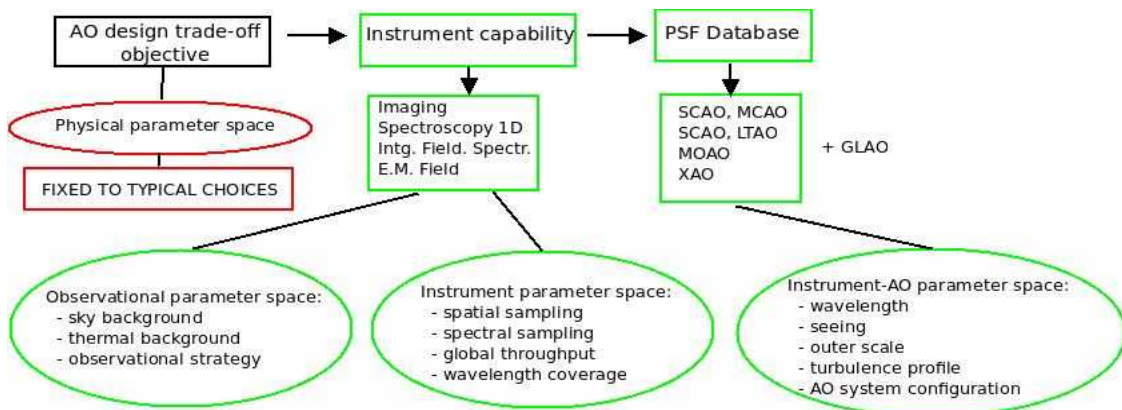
AO design trade-off objective

Instrument capability

PSF Database

Physical parameter space

FIXED TO TYPICAL CHOICES

Imaging
Spectroscopy 1D
Intg. Field. Spectr.
E.M. Field

SCAO, MCAO
SCAO, LTAO
MOAO
XAO

+ GLAO

Observational parameter space:
- sky background
- thermal background
- observational strategy

Instrument parameter space:
- spatial sampling
- spectral sampling
- global throughput
- wavelength coverage

Instrument-AO parameter space:
- wavelength
- seeing
- outer scale
- turbulence profile
- AO system configuration